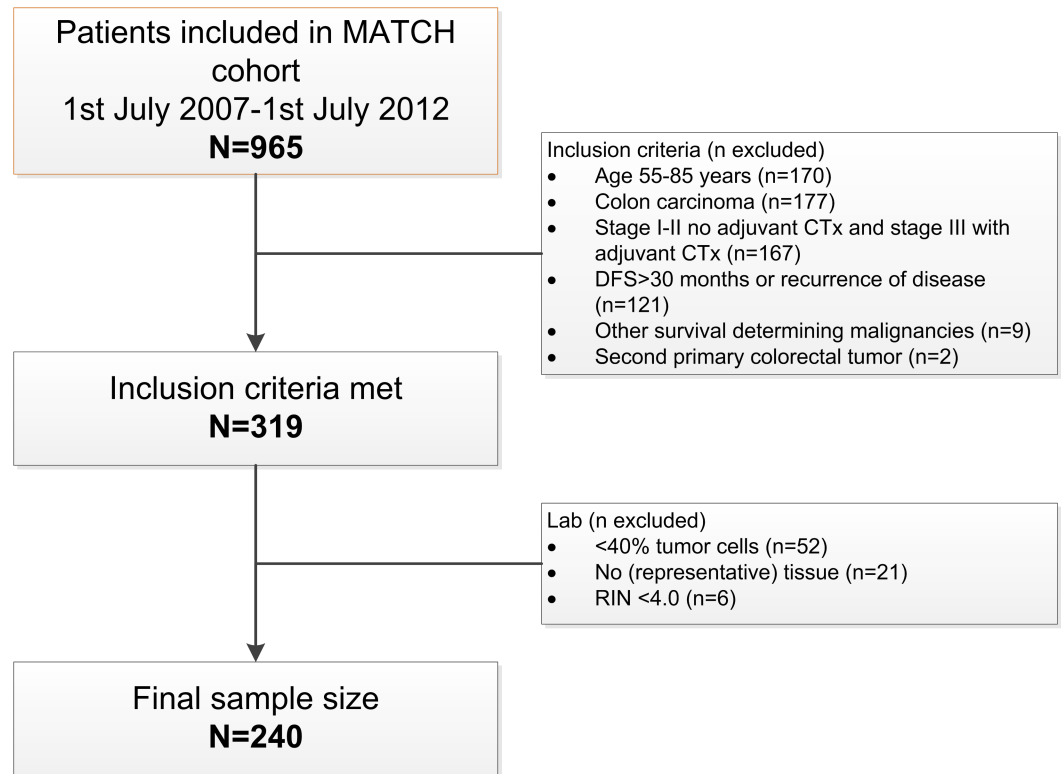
Patients included in MATCH cohort
1st July 2007-1st July 2012
**N=965**

Inclusion criteria (n excluded)
- Age 55-85 years (n=170)
- Colon carcinoma (n=177)
- Stage I-II no adjuvant CTx and stage III with adjuvant CTx (n=167)
- DFS>30 months or recurrence of disease (n=121)
- Other survival determining malignancies (n=9)
- Second primary colorectal tumor (n=2)

Inclusion criteria met
**N=319**

Lab (n excluded)
- <40% tumor cells (n=52)
- No (representative) tissue (n=21)
- RIN <4.0 (n=6)

Final sample size
**N=240**